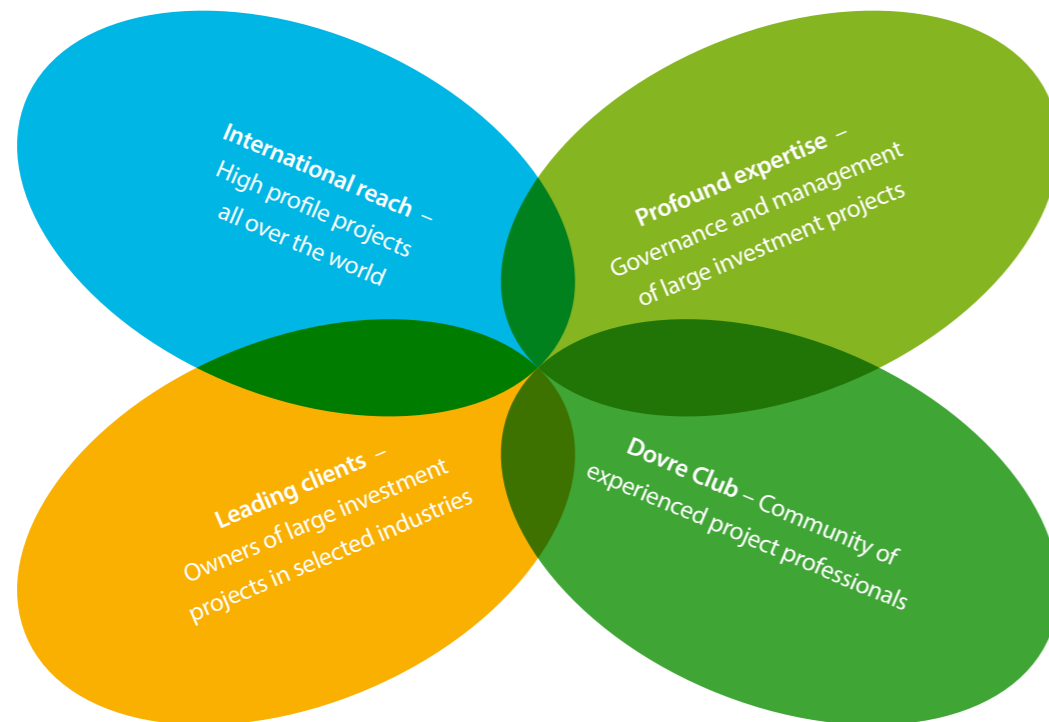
**International reach** – High profile projects all over the world

**Profound expertise** – Governance and management of large investment projects

**Leading clients** – Owners of large investment projects in selected industries

**Dovre Club** – Community of experienced project professionals